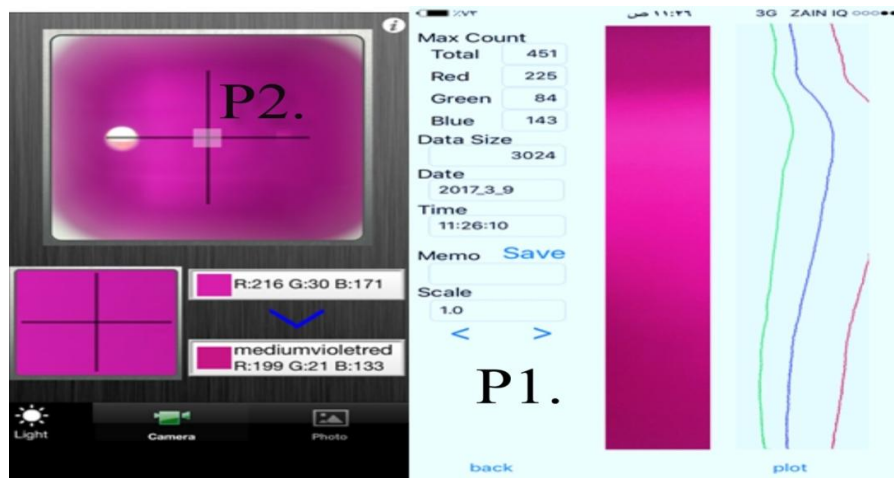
P2.

R:216 G:30 B:171

mediumvioletred
R:199 G:21 B:133

Light

Camera

Photo

٪٧٢

١١:٢٦ ص

3G ZAIN IQ

Max Count

| Total | 451 |
|---|---|
| Red | 225 |
| Green | 84 |
| Blue | 143 |

Data Size
3024

Date
2017_3_9

Time
11:26:10

Memo Save

Scale
1.0

< >

P1.

back

plot